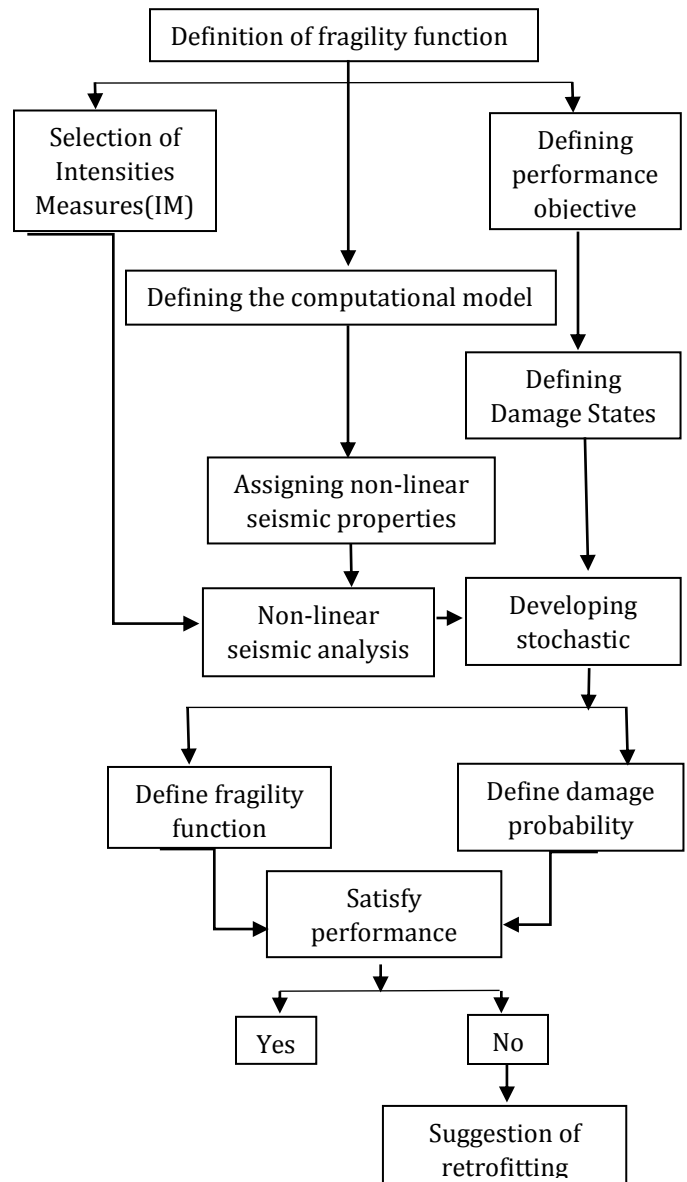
Definition of fragility function

Selection of Intensities Measures(IM)

Defining performance objective

Defining the computational model

Defining Damage States

Assigning non-linear seismic properties

Non-linear seismic analysis

Developing stochastic

Define fragility function

Define damage probability

Satisfy performance

Yes

No

Suggestion of retrofitting